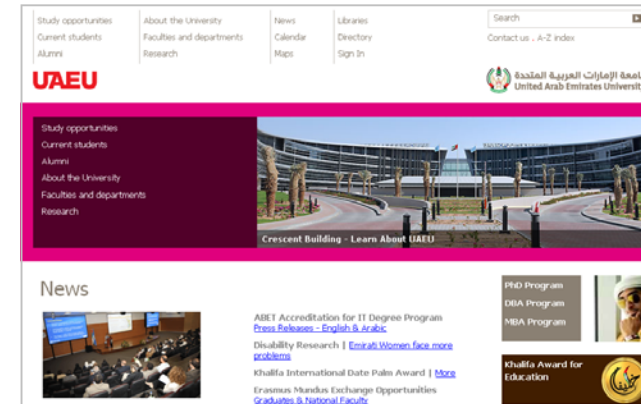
Study opportunities
Current students
Alumni

About the University
Faculties and departments
Research

News
Calendar
Maps

Libraries
Directory
Sign In

Search

Contact us . A-Z index

UAEU

جامعة الإمارات العربية المتحدة
United Arab Emirates Universit

Study opportunities
Current students
Alumni
About the University
Faculties and departments
Research

Crescent Building - Learn About UAEU

News

ABET Accreditation for IT Degree Program
Press Releases - English & Arabic

Disability Research | Emirati Women face more problems

Khalifa International Date Palm Award | More

Erasmus Mundus Exchange Opportunities
Graduates & National Faculty

PhD Program
DBA Program
MBA Program

Khalifa Award for Education